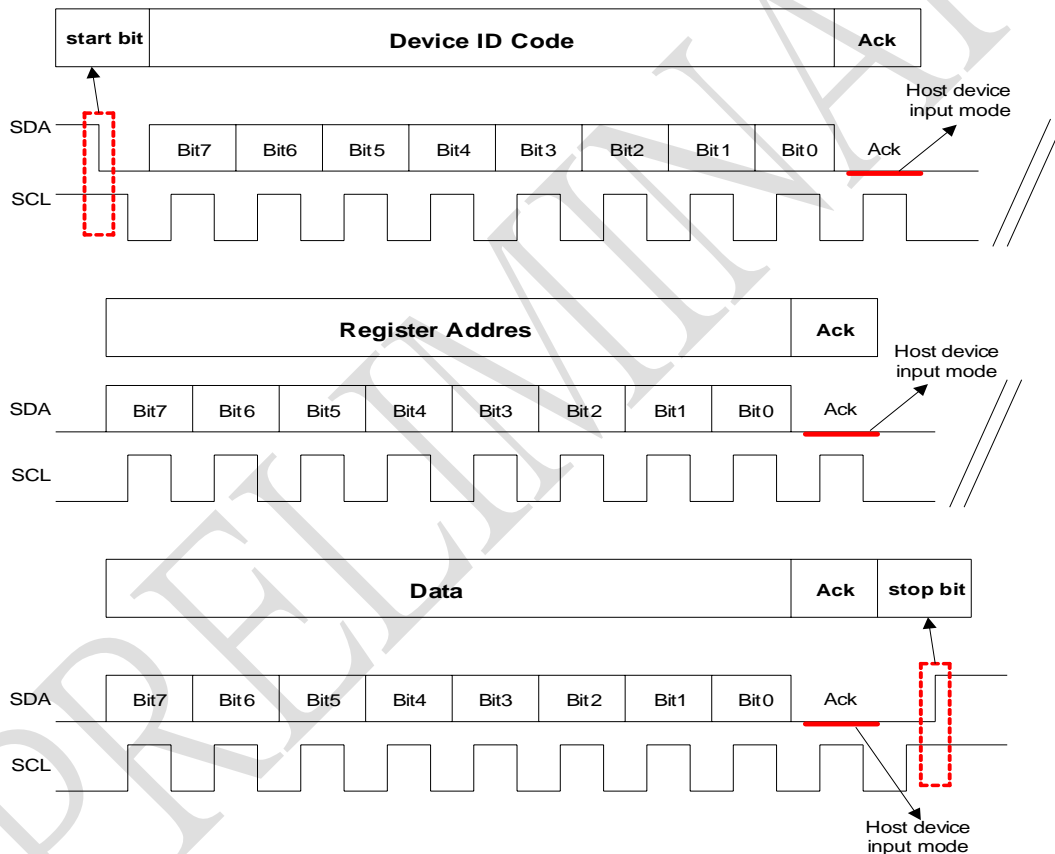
| start bit | Device ID Code | Ack |
|---|---|---|

Host device input mode

SDA

| Bit7 | Bit6 | Bit5 | Bit4 | Bit3 | Bit2 | Bit1 | Bit0 | Ack |
|---|---|---|---|---|---|---|---|---|

SCL

| Register Addres | Ack |
|---|---|

Host device input mode

SDA

| Bit7 | Bit6 | Bit5 | Bit4 | Bit3 | Bit2 | Bit1 | Bit0 | Ack |
|---|---|---|---|---|---|---|---|---|

SCL

| Data | Ack | stop bit |
|---|---|---|

SDA

| Bit7 | Bit6 | Bit5 | Bit4 | Bit3 | Bit2 | Bit1 | Bit0 | Ack |
|---|---|---|---|---|---|---|---|---|

SCL

Host device input mode

PRELIMINARY